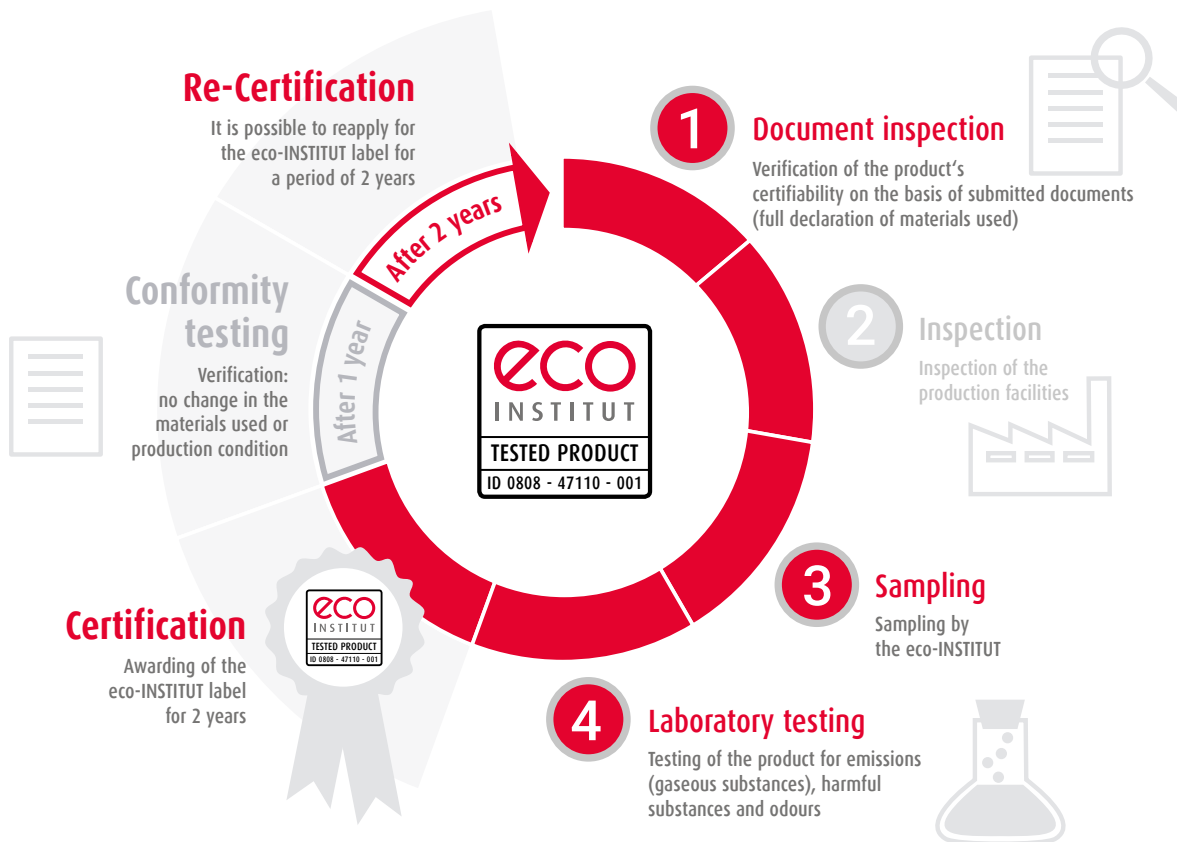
Re-Certification
It is possible to reapply for the eco-INSTITUT label for a period of 2 years

After 2 years

1 Document inspection
Verification of the product‘s certifiability on the basis of submitted documents (full declaration of materials used)

Conformity testing
Verification: no change in the materials used or production condition

After 1 year

eco INSTITUT
TESTED PRODUCT
ID 0808 - 47110 - 001

2 Inspection
Inspection of the production facilities

3 Sampling
Sampling by the eco-INSTITUT

Certification
Awarding of the eco-INSTITUT label for 2 years

eco INSTITUT
TESTED PRODUCT
ID 0808 - 47110 - 001

4 Laboratory testing
Testing of the product for emissions (gaseous substances), harmful substances and odours